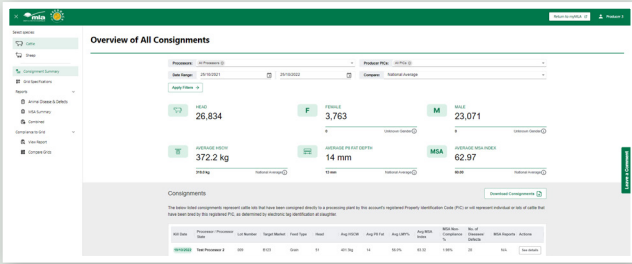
mla

Return to myMLA   Producer 3

Select species:
Cattle
Sheep

Consignment Summary
Grid Specifications
Reports
Animal Disease & Defects
MSA Summary
Carcase
Compliance to Grid
View Report
Compare Grids

Overview of All Consignments

Processors: All Processors
Producer PICs: All PICs
Date Range: 25/10/2021   25/10/2022
Compare: National Average
Apply Filters

HEAD
26,834

F
FEMALE
3,763
0   Unknown Gender

M
MALE
23,071
0   Unknown Gender

AVERAGE HSCW
372.2 kg
319.0 kg   National Average

AVERAGE P8 FAT DEPTH
14 mm
13 mm   National Average

MSA
AVERAGE MSA INDEX
62.97
0   National Average

Consignments

Download Consignments

The below listed consignments represent cattle lots that have been consigned directly to a processing plant by the account's registered Property Identification Code (PIC) or lots represent individual or lots of cattle that have been bred by the registered PIC, as determined by electronic tag identification at slaughter.

| Kill Date | Processor / Processor State | Lot Number | Target Market | Feed Type | Head | Avg HSCW | Avg P8 Fat | Avg LMY% | Avg MSA Index | MSA Non-Compliance % | No. of Defects | MSA Reports | Actions |
|---|---|---|---|---|---|---|---|---|---|---|---|---|---|
| 10/10/2022 | Test Processor 2 | 009 | EU23 | Grain | 51 | 401.1kg | 14 | 58.0% | 63.32 | 1.96% | 26 | N/A | See details |

Leave a Comment